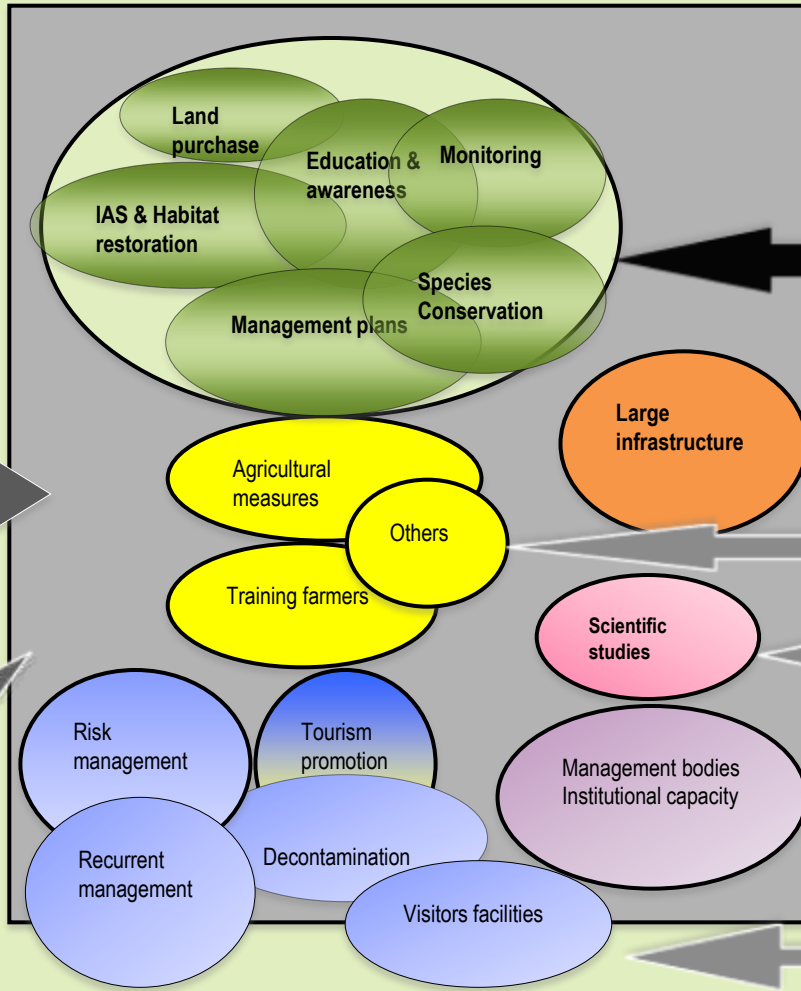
Land purchase

Education & awareness

Monitoring

IAS & Habitat restoration

Species Conservation

Management plans

Large infrastructure

Agricultural measures

Others

Training farmers

Scientific studies

Risk management

Tourism promotion

Management bodies Institutional capacity

Decontamination

Recurrent management

Visitors facilities